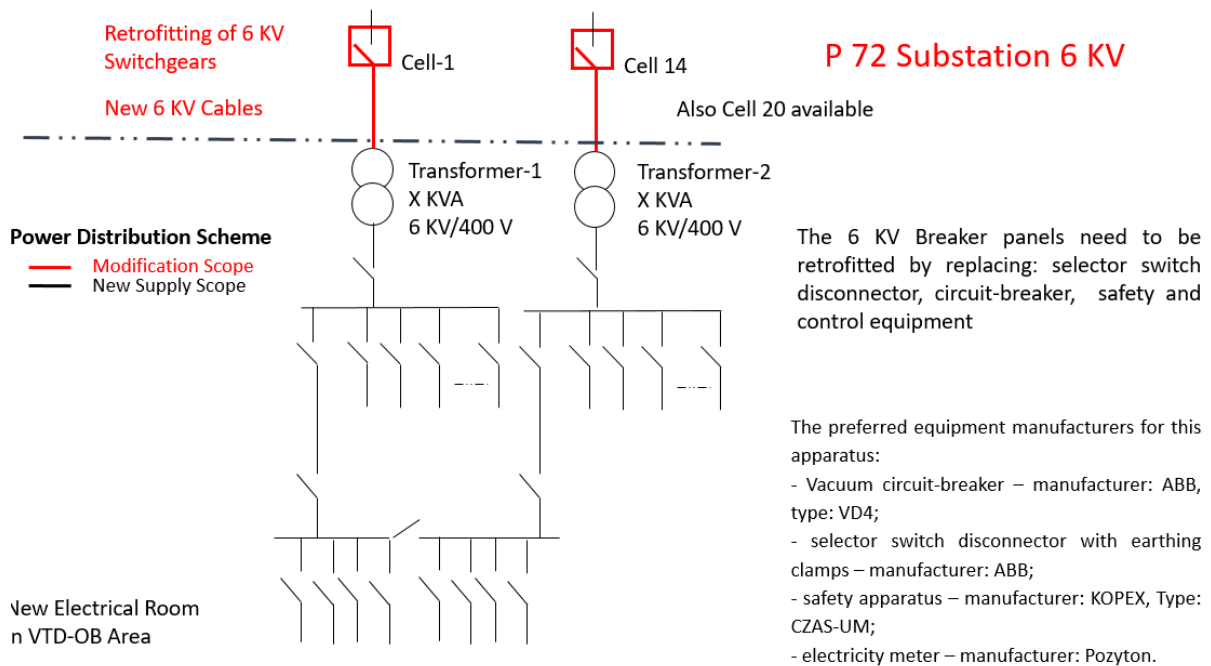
Retrofitting of 6 KV Switchgears

New 6 KV Cables

Cell-1

Cell 14

P 72 Substation 6 KV

Also Cell 20 available

Transformer-1
X KVA
6 KV/400 V

Transformer-2
X KVA
6 KV/400 V

Power Distribution Scheme
Modification Scope
New Supply Scope

The 6 KV Breaker panels need to be retrofitted by replacing: selector switch disconnector, circuit-breaker, safety and control equipment

The preferred equipment manufacturers for this apparatus:
- Vacuum circuit-breaker – manufacturer: ABB, type: VD4;
- selector switch disconnector with earthing clamps – manufacturer: ABB;
- safety apparatus – manufacturer: KOPEX, Type: CZAS-UM;
- electricity meter – manufacturer: Pozyton.

New Electrical Room
n VTD-OB Area